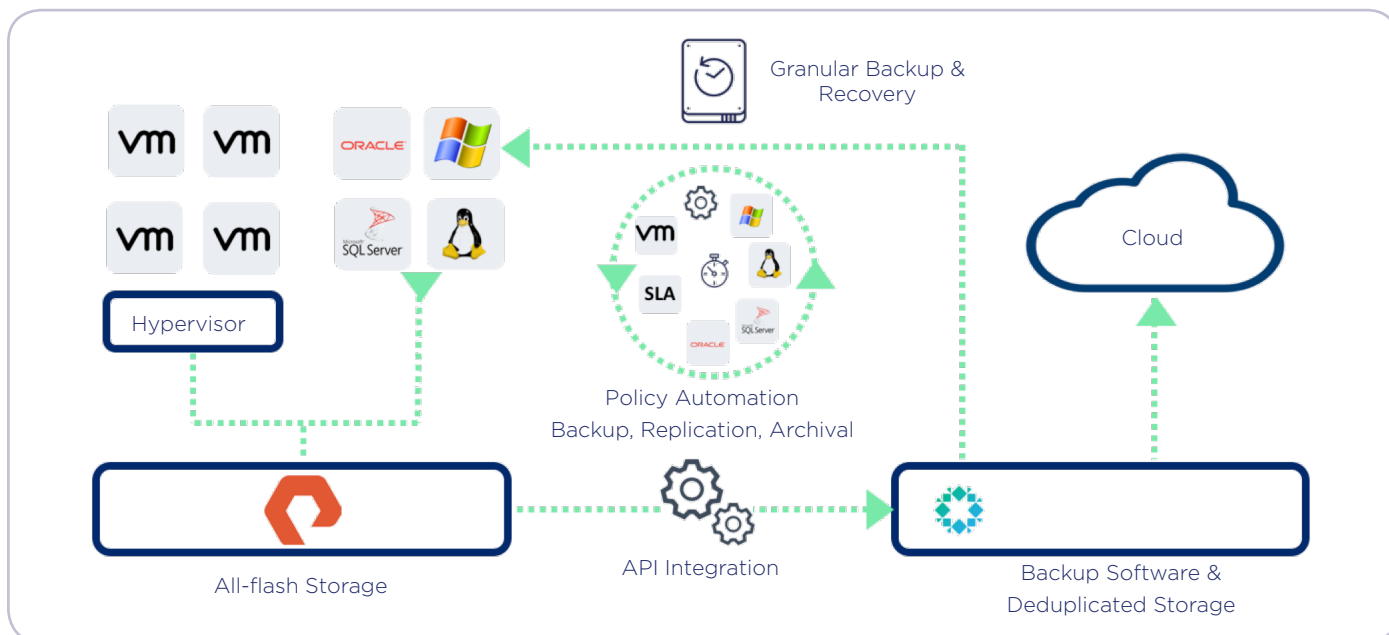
Granular Backup & Recovery

vm vm
vm vm

ORACLE

Microsoft SQL Server

Hypervisor

vm
SLA
ORACLE
SQL Server

Policy Automation
Backup, Replication, Archival

Cloud

All-flash Storage

API Integration

Backup Software & Deduplicated Storage